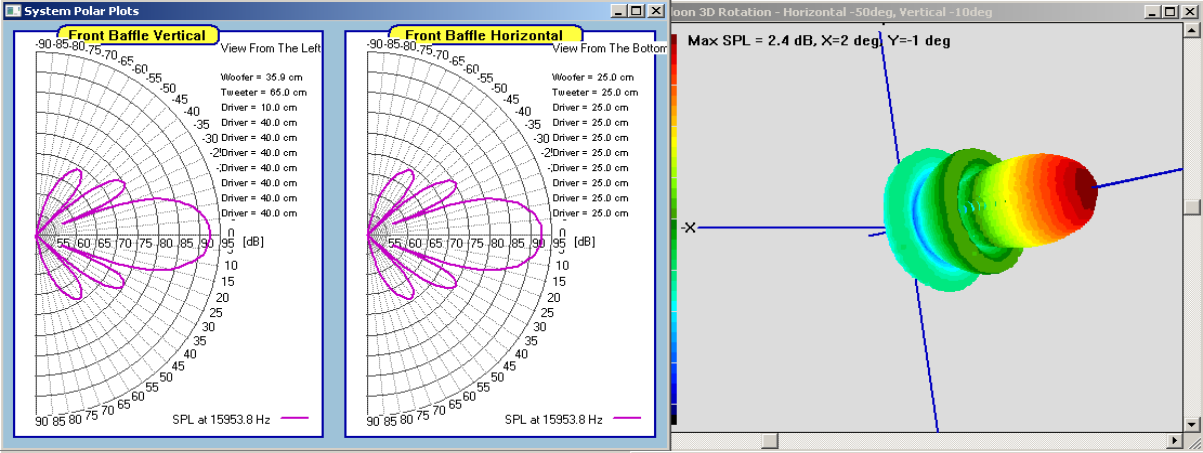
System Polar Plots

Front Baffle Vertical

View From The Left

-90 -85 -80 -75 -70 -65 -60 -55 -50 -45 -40 -35 -30 -25 -20 -15

Woofer = 35.9 cm
Tweeter = 65.0 cm
Driver = 10.0 cm
Driver = 40.0 cm
Driver = 40.0 cm
Driver = 40.0 cm
Driver = 40.0 cm
Driver = 40.0 cm
Driver = 40.0 cm
Driver = 40.0 cm

55 60 65 70 75 80 85 90 95 [dB]

5 10 15 20 25 30 35 40 45 50 55 60 65 70 75 80 85 90

SPL at 15953.8 Hz

Front Baffle Horizontal

View From The Bottom

-90 -85 -80 -75 -70 -65 -60 -55 -50 -45 -40 -35 -30 -25 -20 -15

Woofer = 25.0 cm
Tweeter = 25.0 cm
Driver = 25.0 cm
Driver = 25.0 cm
Driver = 25.0 cm
Driver = 25.0 cm
Driver = 25.0 cm
Driver = 25.0 cm
Driver = 25.0 cm
Driver = 25.0 cm

55 60 65 70 75 80 85 90 95 [dB]

5 10 15 20 25 30 35 40 45 50 55 60 65 70 75 80 85 90

SPL at 15953.8 Hz

loon 3D Rotation - Horizontal -50deg, Vertical -10deg

Max SPL = 2.4 dB, X=2 deg, Y=-1 deg

-X